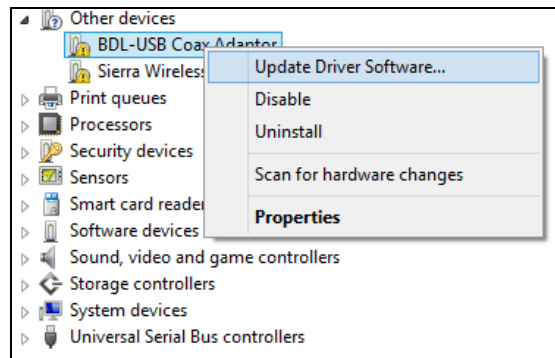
Other devices
BDL-USB Coax Adaptor
Sierra Wireless
Print queues
Processors
Security devices
Sensors
Smart card reader
Software devices
Sound, video and game controllers
Storage controllers
System devices
Universal Serial Bus controllers

Update Driver Software...
Disable
Uninstall
Scan for hardware changes
Properties